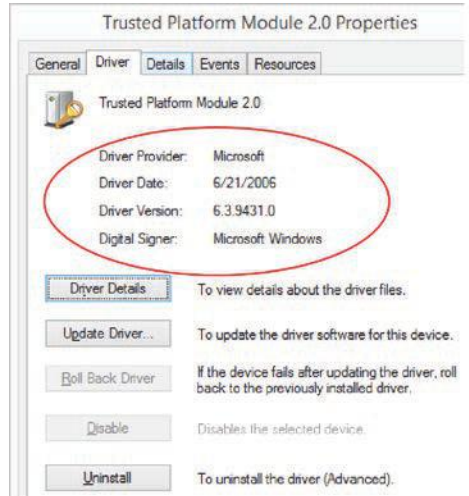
Trusted Platform Module 2.0 Properties

General | Driver | Details | Events | Resources

Trusted Platform Module 2.0

| | |
|---|---|
| Driver Provider: | Microsoft |
| Driver Date: | 6/21/2006 |
| Driver Version: | 6.3.9431.0 |
| Digital Signer: | Microsoft Windows |

Driver Details — To view details about the driver files.

Update Driver... — To update the driver software for this device.

Roll Back Driver — If the device fails after updating the driver, roll back to the previously installed driver.

Disable — Disables the selected device.

Uninstall — To uninstall the driver (Advanced).